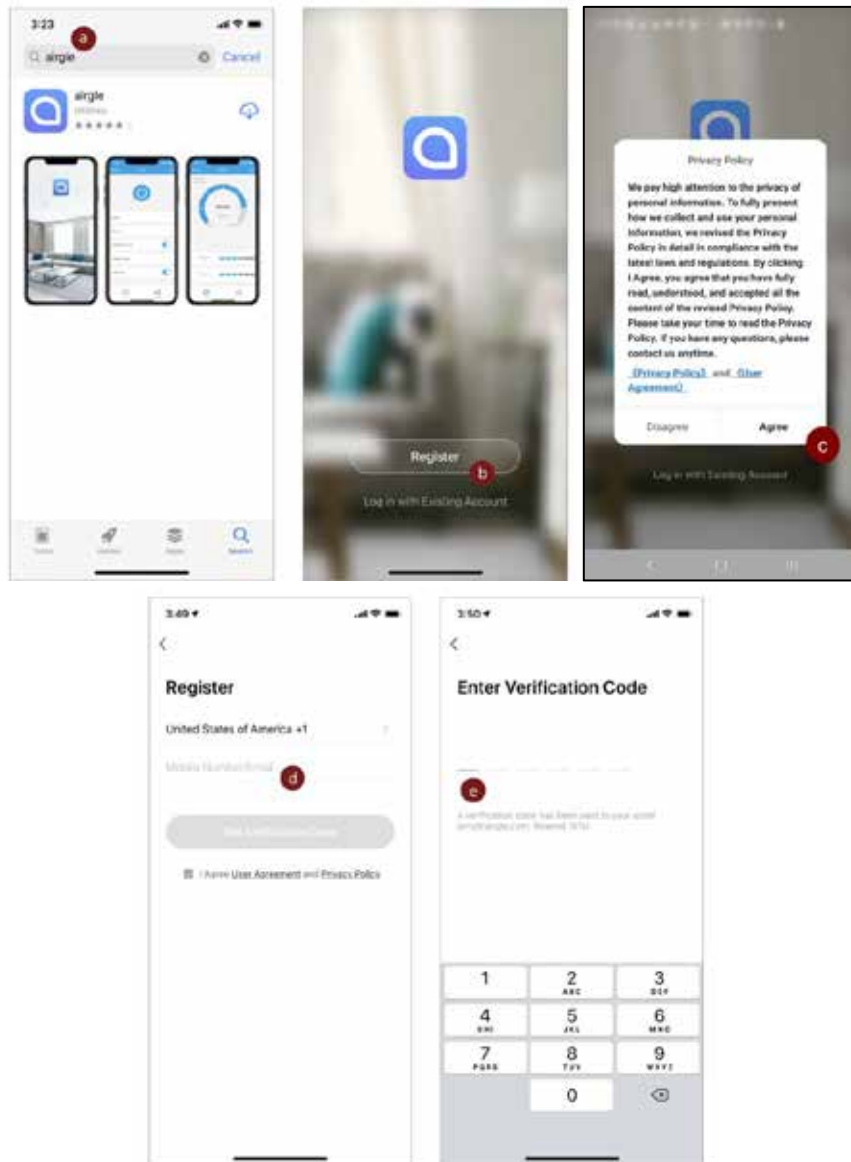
3:23

a

airgle

Cancel

airgle

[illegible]

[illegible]

Register

b

Log in with Existing Account

Privacy Policy

We pay high attention to the privacy of personal information. To fully present how we collect and use your personal information, we revised the Privacy Policy in detail in compliance with the latest laws and regulations. By clicking I Agree, you agree that you have fully read, understood, and accepted all the content of the revised Privacy Policy. Please take your time to read the Privacy Policy. If you have any questions, please contact us anytime.

《Privacy Policy》 and 《User Agreement》

Disagree

Agree

c

Log in with Existing Account

3:49

Register

United States of America +1

Mobile Number/Email

d

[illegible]

I Agree User Agreement and Privacy Policy

3:50

Enter Verification Code

e

A verification code has been sent to your email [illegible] Resend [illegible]

1

2
ABC

3
DEF

4
GHI

5
JKL

6
MNO

7
PQRS

8
TUV

9
WXYZ

0